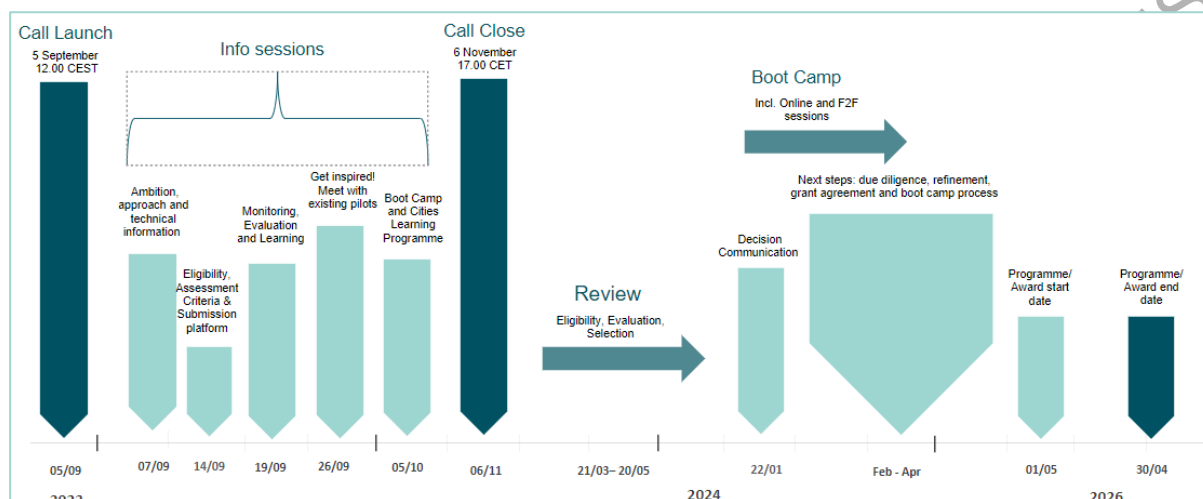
Call Launch

5 September
12.00 CEST

Info sessions

Ambition, approach and technical information

Eligibility, Assessment Criteria & Submission platform

Monitoring, Evaluation and Learning

Get inspired! Meet with existing pilots

Boot Camp and Cities Learning Programme

Call Close

6 November
17.00 CET

Review

Eligibility, Evaluation, Selection

Boot Camp

Incl. Online and F2F sessions

Decision Communication

Next steps: due diligence, refinement, grant agreement and boot camp process

Programme/ Award start date

Programme/ Award end date

05/09 07/09 14/09 19/09 26/09 05/10 06/11 21/03– 20/05 22/01 Feb - Apr 01/05 30/04

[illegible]

2024

2026